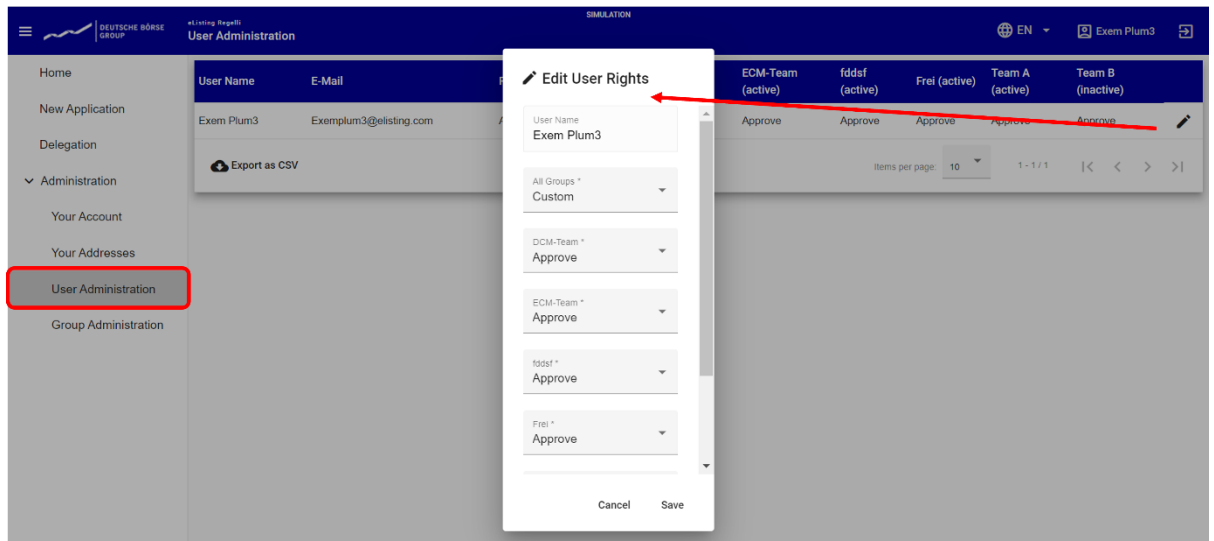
DEUTSCHE BÖRSE GROUP

eListing Regelli
User Administration

SIMULATION

EN

Exem Plum3

Home
New Application
Delegation
Administration
Your Account
Your Addresses
User Administration
Group Administration

| User Name | E-Mail | F | ECM-Team (active) | fddsf (active) | Frei (active) | Team A (active) | Team B (inactive) |
|---|---|---|---|---|---|---|---|
| Exem Plum3 | Exemplum3@elisting.com | A | Approve | Approve | Approve | Approve | Approve |

Export as CSV

Items per page: 10

1 - 1 / 1

Edit User Rights

User Name
Exem Plum3

All Groups *
Custom

DCM-Team *
Approve

ECM-Team *
Approve

fddsf *
Approve

Frei *
Approve

Cancel
Save